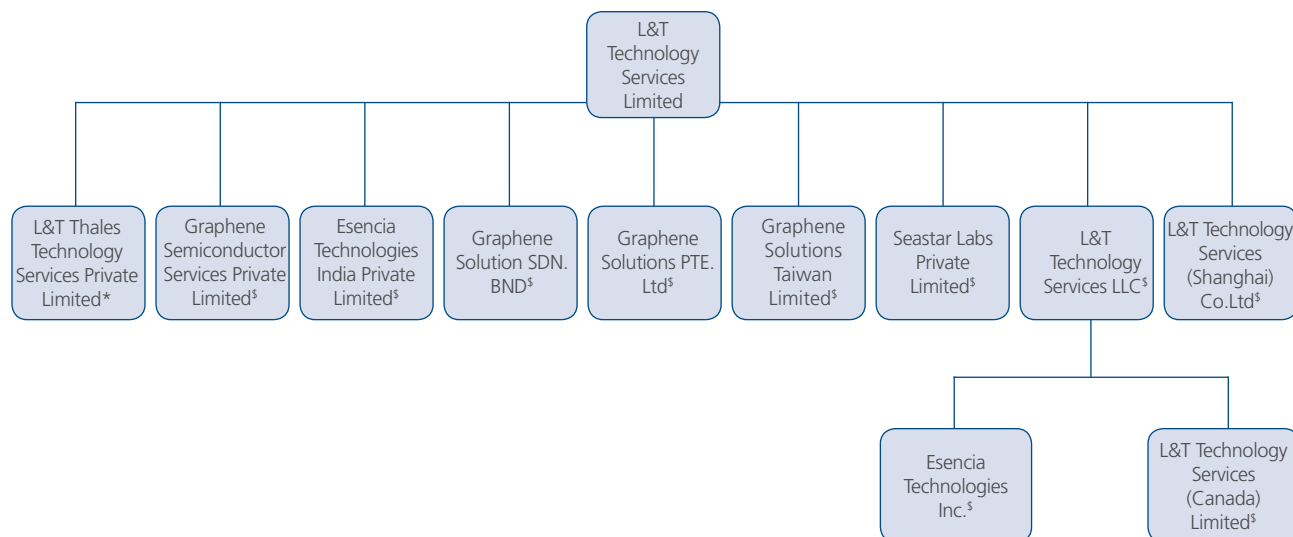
L&T Technology Services Limited

L&T Thales Technology Services Private Limited*

Graphene Semiconductor Services Private Limited$^{\$}$

Esencia Technologies India Private Limited$^{\$}$

Graphene Solution SDN. BND$^{\$}$

Graphene Solutions PTE. Ltd$^{\$}$

Graphene Solutions Taiwan Limited$^{\$}$

Seastar Labs Private Limited$^{\$}$

L&T Technology Services LLC$^{\$}$

L&T Technology Services (Shanghai) Co.Ltd$^{\$}$

Esencia Technologies Inc.$^{\$}$

L&T Technology Services (Canada) Limited$^{\$}$